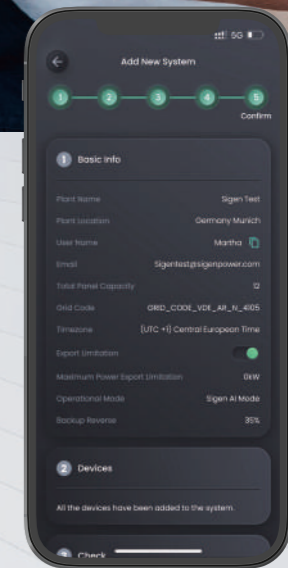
5G

Add New System

1 2 3 4 5

Confirm

1 Basic Info

Plant Name Sigen Test

Plant Location Germany Munich

User Name Martha

Email Sigentest@sigenpower.com

Total Panel Capacity 12

Grid Code GRID_CODE_VDE_AR_N_4105

Timezone (UTC +1) Central European Time

Export Limitation

Maximum Power Export Limitation 0kW

Operational Mode Sigen AI Mode

Backup Reverse 35%

2 Devices

All the devices have been added to the system.

3 Check